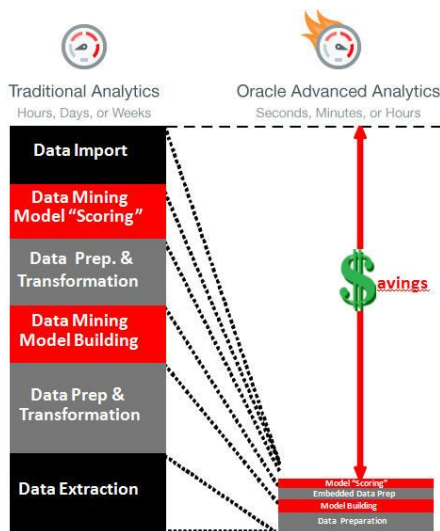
Traditional Analytics
Hours, Days, or Weeks

Oracle Advanced Analytics
Seconds, Minutes, or Hours

Data Import

Data Mining Model "Scoring"

Data Prep. & Transformation

Data Mining Model Building

Data Prep & Transformation

Data Extraction

$avings

Model "Scoring"
Embedded Data Prep
Model Building
Data Preparation